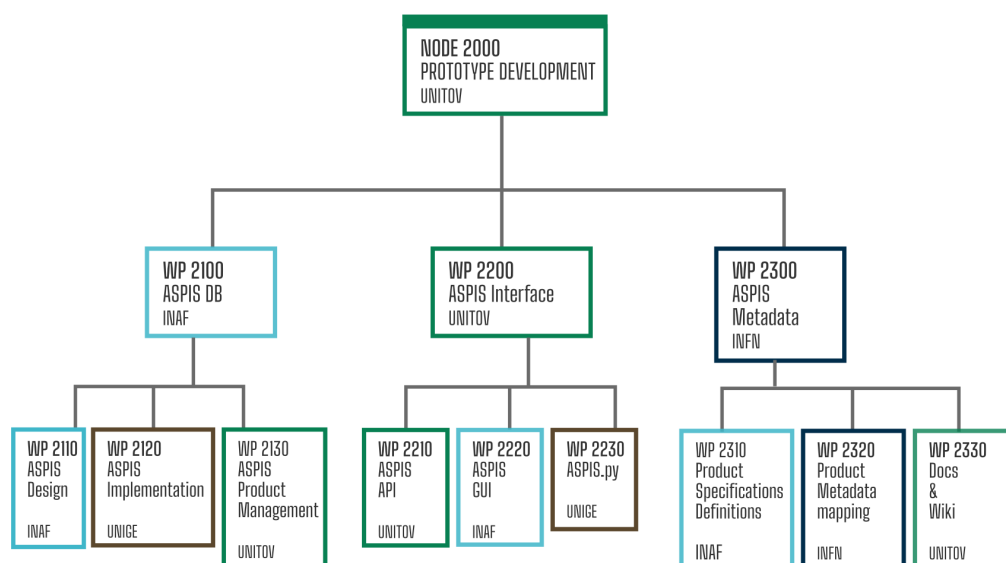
NODE 2000
PROTOTYPE DEVELOPMENT
UNITOV

WP 2100
ASPIS DB
INAF

WP 2200
ASPIS Interface
UNITOV

WP 2300
ASPIS Metadata
INFN

WP 2110
ASPIS Design
INAF

WP 2120
ASPIS Implementation
UNIGE

WP 2130
ASPIS Product Management
UNITOV

WP 2210
ASPIS API
UNITOV

WP 2220
ASPIS GUI
INAF

WP 2230
ASPIS.py
UNIGE

WP 2310
Product Specifications Definitions
INAF

WP 2320
Product Metadata mapping
INFN

WP 2330
Docs & Wiki
UNITOV